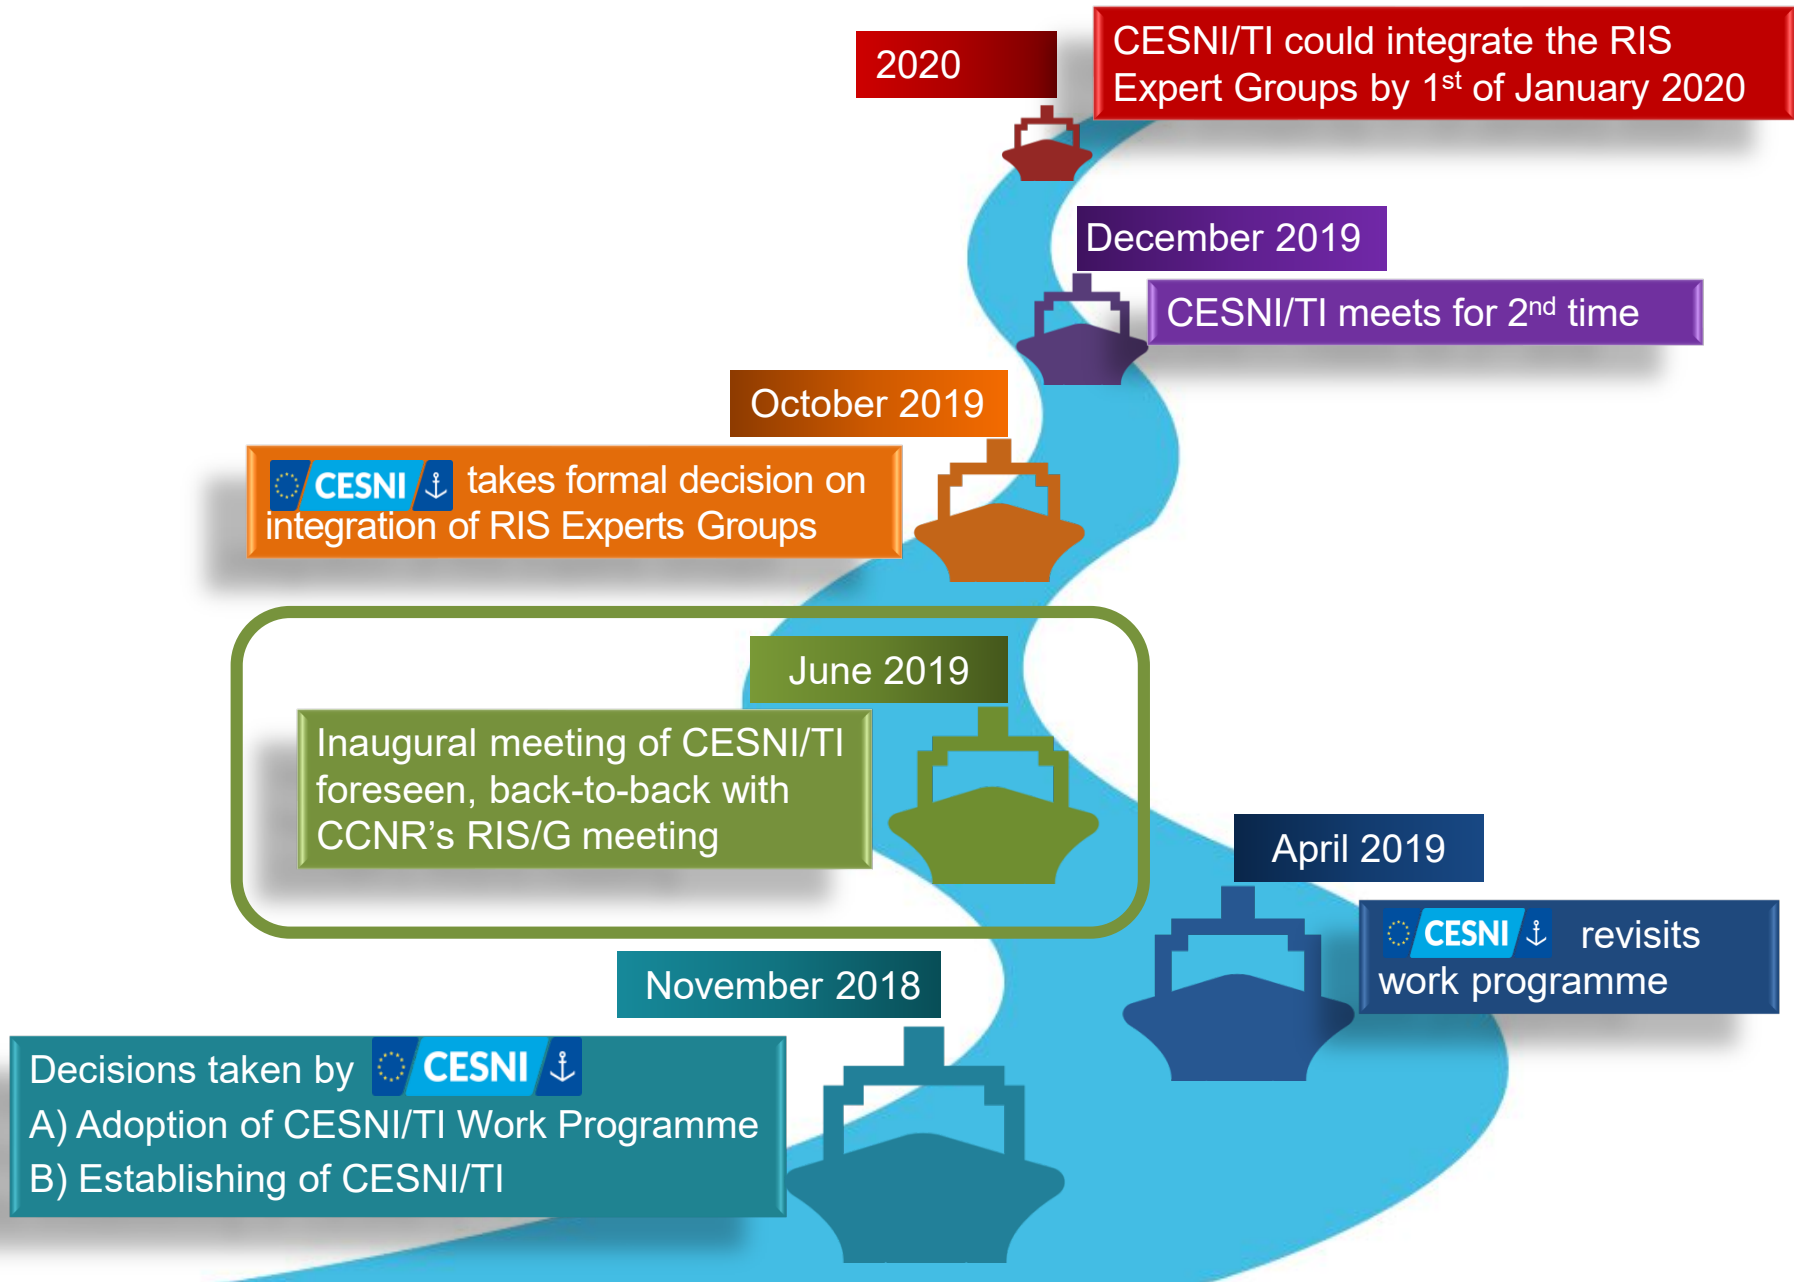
2020

CESNI/TI could integrate the RIS Expert Groups by 1$^{st}$ of January 2020

December 2019

CESNI/TI meets for 2$^{nd}$ time

October 2019

CESNI takes formal decision on integration of RIS Experts Groups

June 2019

Inaugural meeting of CESNI/TI foreseen, back-to-back with CCNR's RIS/G meeting

April 2019

CESNI revisits work programme

November 2018

Decisions taken by CESNI
A) Adoption of CESNI/TI Work Programme
B) Establishing of CESNI/TI